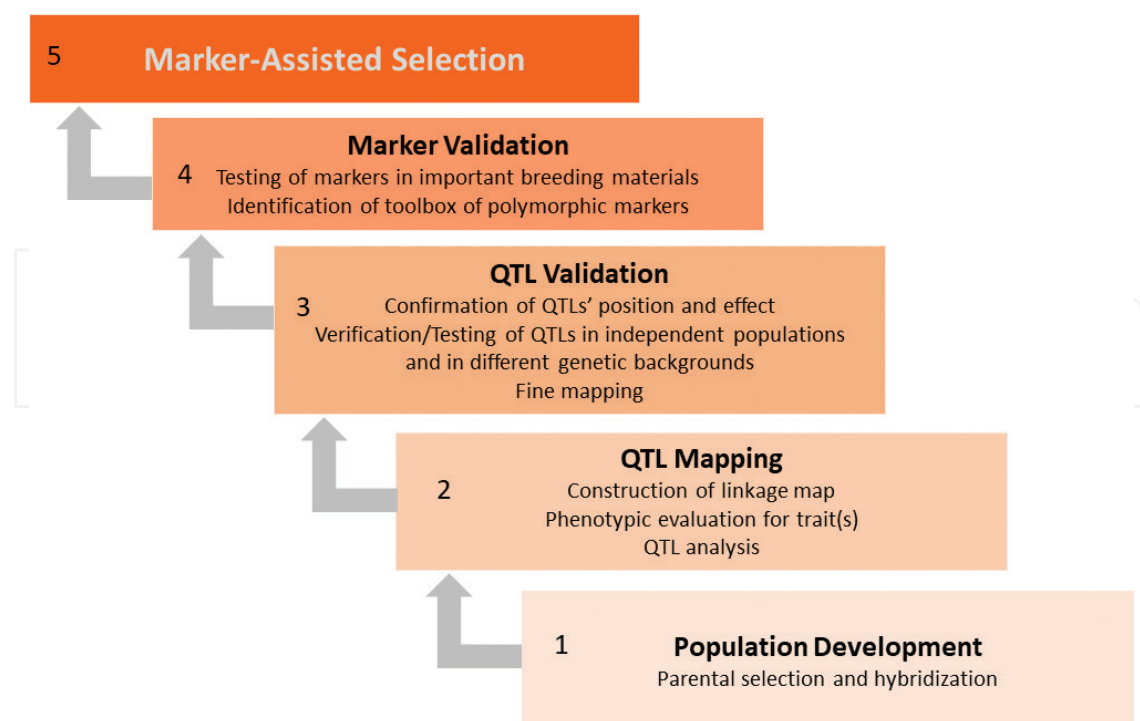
5 Marker-Assisted Selection

Marker Validation
4 Testing of markers in important breeding materials
Identification of toolbox of polymorphic markers

QTL Validation
3 Confirmation of QTLs' position and effect
Verification/Testing of QTLs in independent populations and in different genetic backgrounds
Fine mapping

QTL Mapping
2 Construction of linkage map
Phenotypic evaluation for trait(s)
QTL analysis

1 Population Development
Parental selection and hybridization